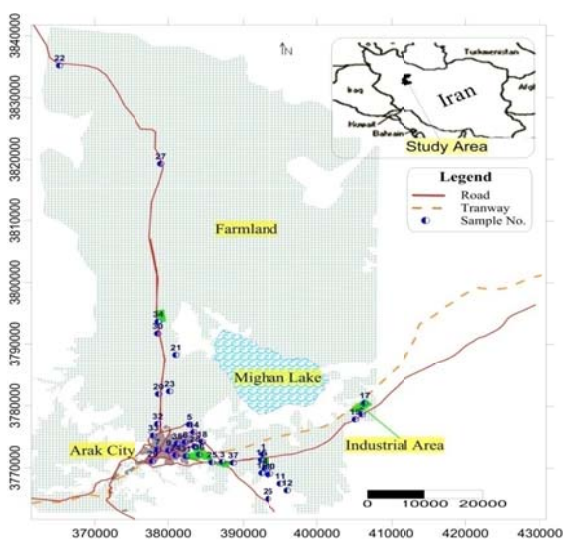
N

Turkmenistan

Iraq

Iran

Afgh

Kuwait

Bahrain

Study Area

Legend

Road

Tranway

Sample No.

Farmland

Mighan Lake

Arak City

Industrial Area

22

27

34

30

21

29

23

32

5

4

3

17

1

10

11

12

25

37

3840000

3830000

3820000

3810000

3800000

3790000

3780000

3770000

370000

380000

390000

400000

410000

420000

430000

0

10000

20000